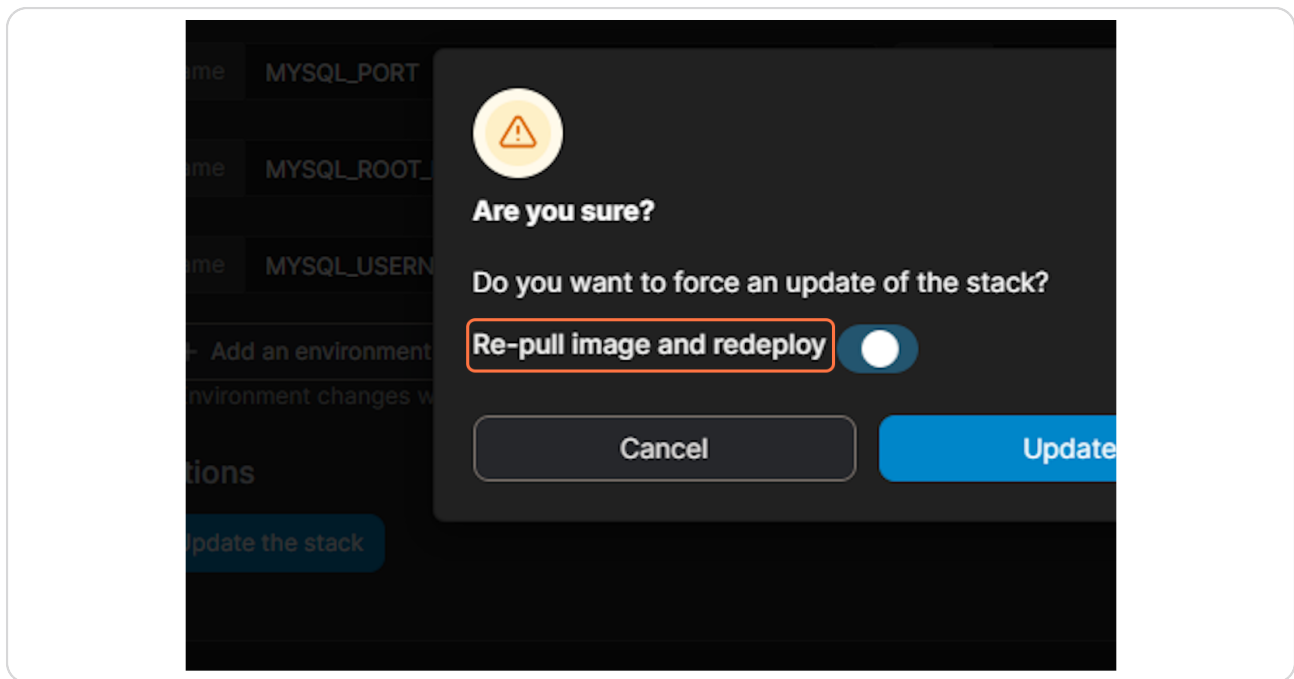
ame MYSQL_PORT

ame MYSQL_ROOT_

ame MYSQL_USERN

+ Add an environment

nvironment changes w

tions

Jpdate the stack

Are you sure?

Do you want to force an update of the stack?

Re-pull image and redeploy

Cancel

Update